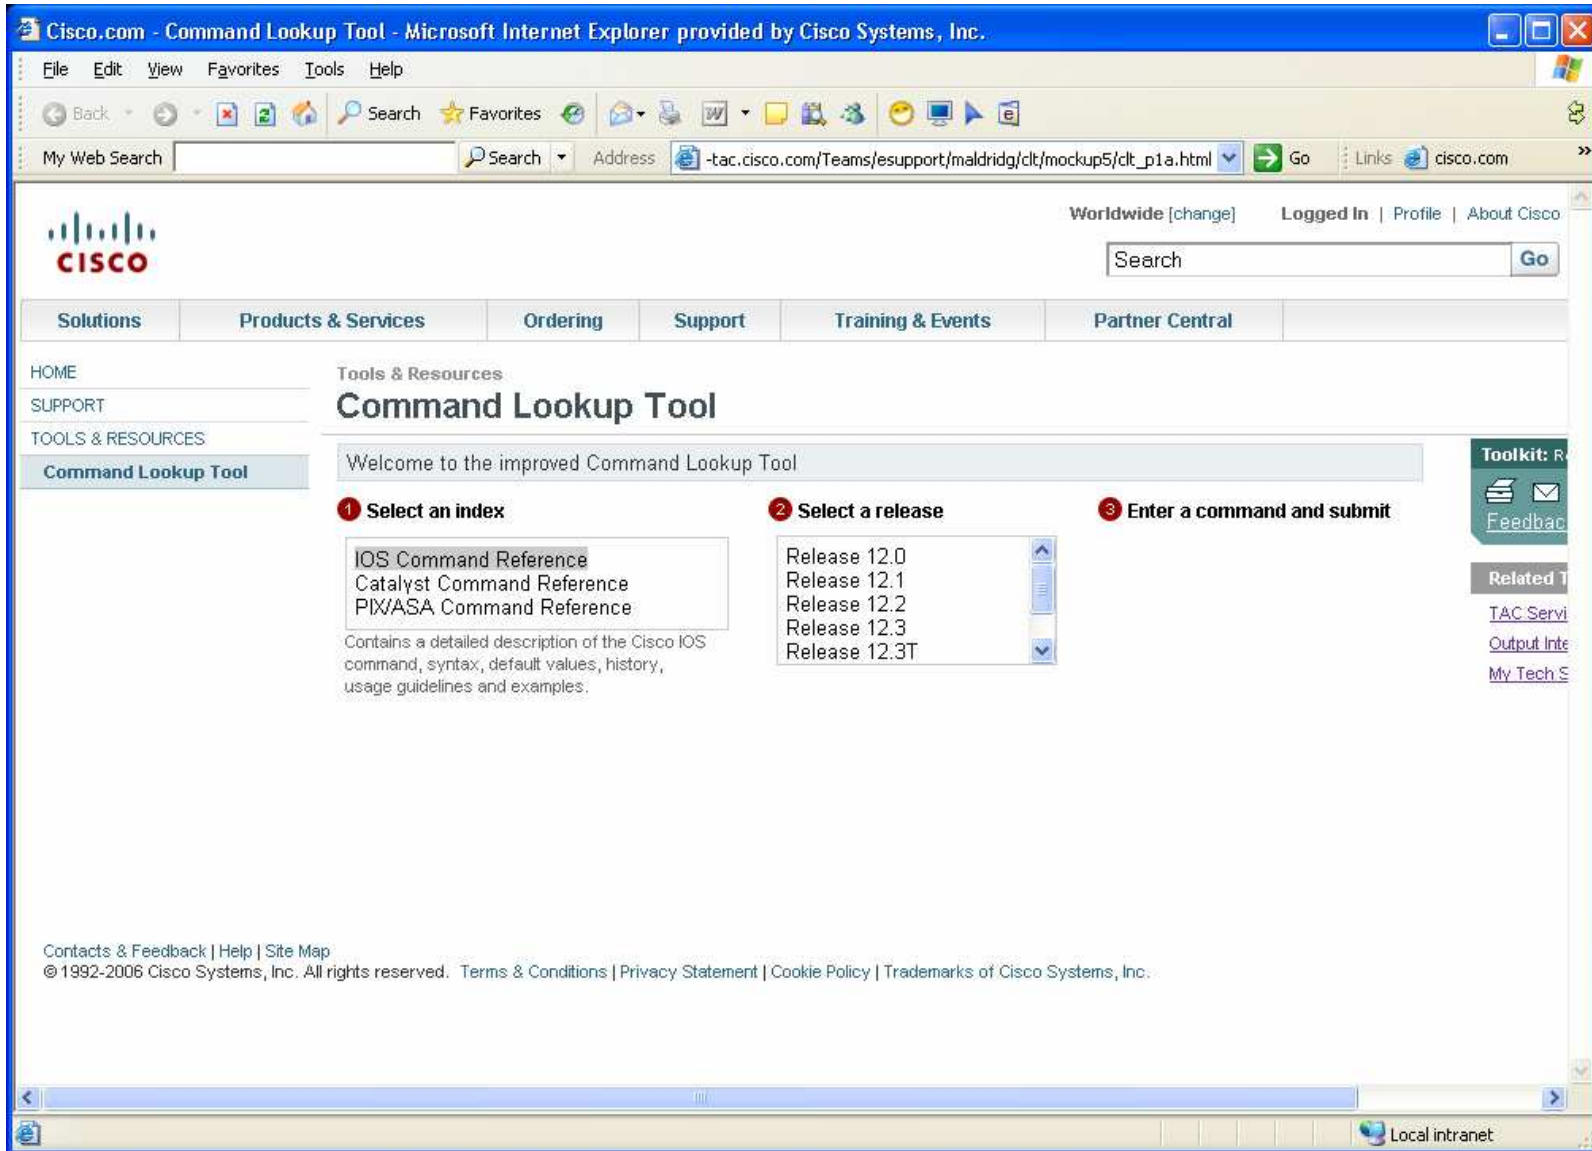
Cisco.com - Command Lookup Tool - Microsoft Internet Explorer provided by Cisco Systems, Inc.

File Edit View Favorites Tools Help

Back Search Favorites

My Web Search Search Address -tac.cisco.com/Teams/esupport/maldridg/clt/mockup5/clt_p1a.html Go Links cisco.com

cisco

Worldwide [change] Logged In | Profile | About Cisco

Search Go

Solutions | Products & Services | Ordering | Support | Training & Events | Partner Central

HOME
SUPPORT
TOOLS & RESOURCES
Command Lookup Tool

Tools & Resources
Command Lookup Tool

Welcome to the improved Command Lookup Tool

1 Select an index

IOS Command Reference
Catalyst Command Reference
PIX/ASA Command Reference

Contains a detailed description of the Cisco IOS command, syntax, default values, history, usage guidelines and examples.

2 Select a release

Release 12.0
Release 12.1
Release 12.2
Release 12.3
Release 12.3T

3 Enter a command and submit

Toolkit: R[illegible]
Feedbac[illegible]

Related T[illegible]
TAC Servi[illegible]
Output Inte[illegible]
My Tech S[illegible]

Contacts & Feedback | Help | Site Map
© 1992-2006 Cisco Systems, Inc. All rights reserved. Terms & Conditions | Privacy Statement | Cookie Policy | Trademarks of Cisco Systems, Inc.

Local intranet